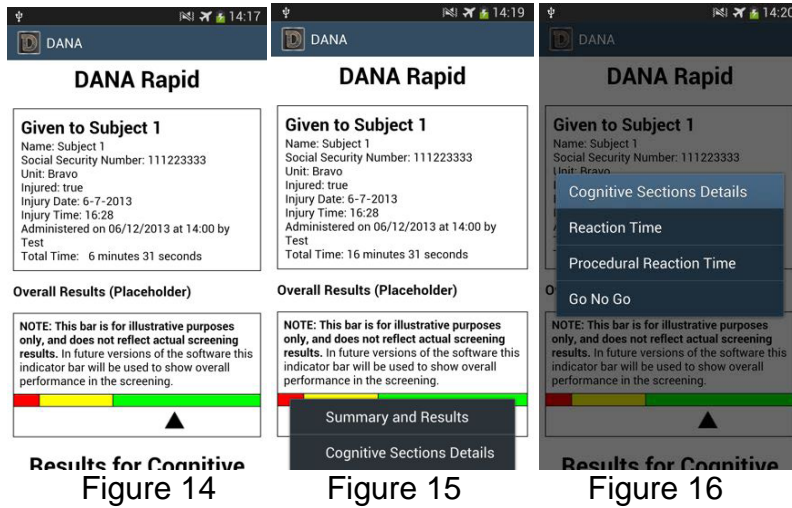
14:17
DANA

DANA Rapid

Given to Subject 1
Name: Subject 1
Social Security Number: 111223333
Unit: Bravo
Injured: true
Injury Date: 6-7-2013
Injury Time: 16:28
Administered on 06/12/2013 at 14:00 by Test
Total Time: 6 minutes 31 seconds

Overall Results (Placeholder)

NOTE: This bar is for illustrative purposes only, and does not reflect actual screening results. In future versions of the software this indicator bar will be used to show overall performance in the screening.

Results for Cognitive

Figure 14

14:19
DANA

DANA Rapid

Given to Subject 1
Name: Subject 1
Social Security Number: 111223333
Unit: Bravo
Injured: true
Injury Date: 6-7-2013
Injury Time: 16:28
Administered on 06/12/2013 at 14:00 by Test
Total Time: 16 minutes 31 seconds

Overall Results (Placeholder)

NOTE: This bar is for illustrative purposes only, and does not reflect actual screening results. In future versions of the software this indicator bar will be used to show overall performance in the screening.

Summary and Results
Cognitive Sections Details

Figure 15

14:20
DANA

DANA Rapid

Given to Subject 1
Name: Subject 1
Social Security Number: 111223333
Unit: Bravo

Cognitive Sections Details
Reaction Time
Procedural Reaction Time
Go No Go

NOTE: This bar is for illustrative purposes only, and does not reflect actual screening results. In future versions of the software this indicator bar will be used to show overall performance in the screening.

Results for Cognitive

Figure 16